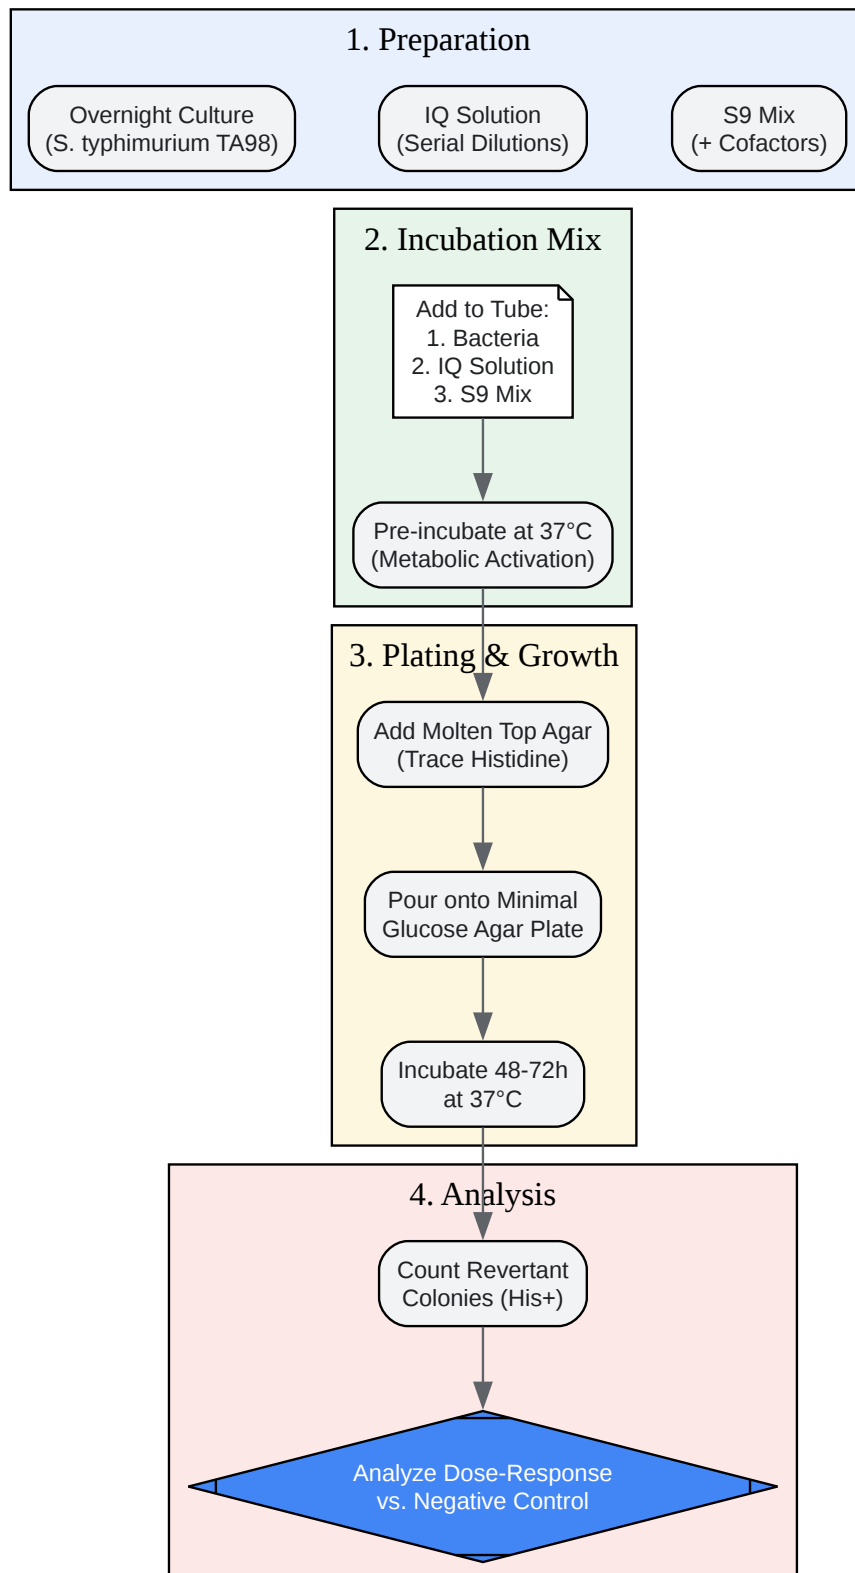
1. Preparation

Overnight Culture
(S. typhimurium TA98)

IQ Solution
(Serial Dilutions)

S9 Mix
(+ Cofactors)

2. Incubation Mix

Add to Tube:
1. Bacteria
2. IQ Solution
3. S9 Mix

Pre-incubate at 37°C
(Metabolic Activation)

3. Plating & Growth

Add Molten Top Agar
(Trace Histidine)

Pour onto Minimal
Glucose Agar Plate

Incubate 48-72h
at 37°C

4. Analysis

Count Revertant
Colonies (His+)

Analyze Dose-Response
vs. Negative Control